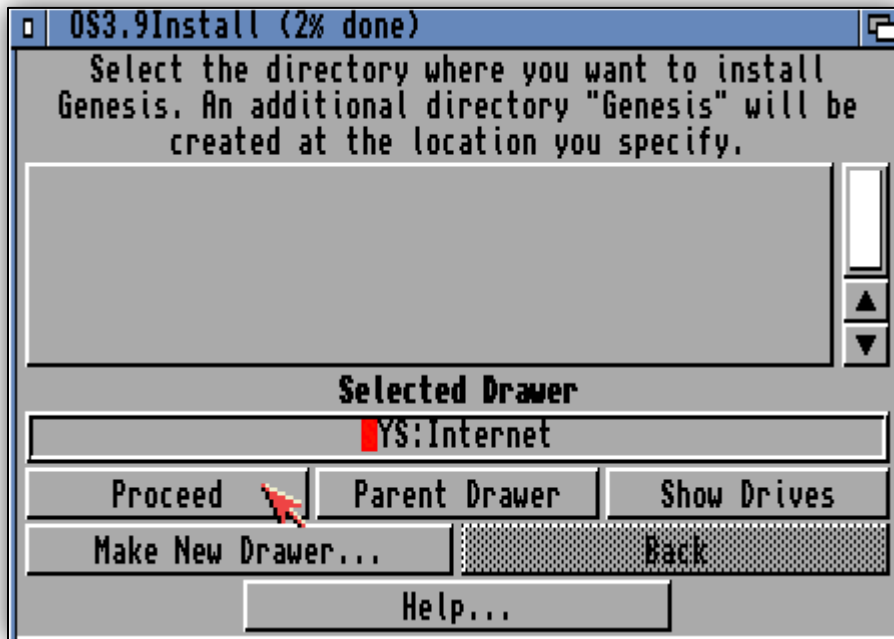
OS3.9Install (2% done)

Select the directory where you want to install Genesis. An additional directory "Genesis" will be created at the location you specify.

Selected Drawer

YS:Internet

Proceed
Parent Drawer
Show Drives
Make New Drawer...
Back
Help...